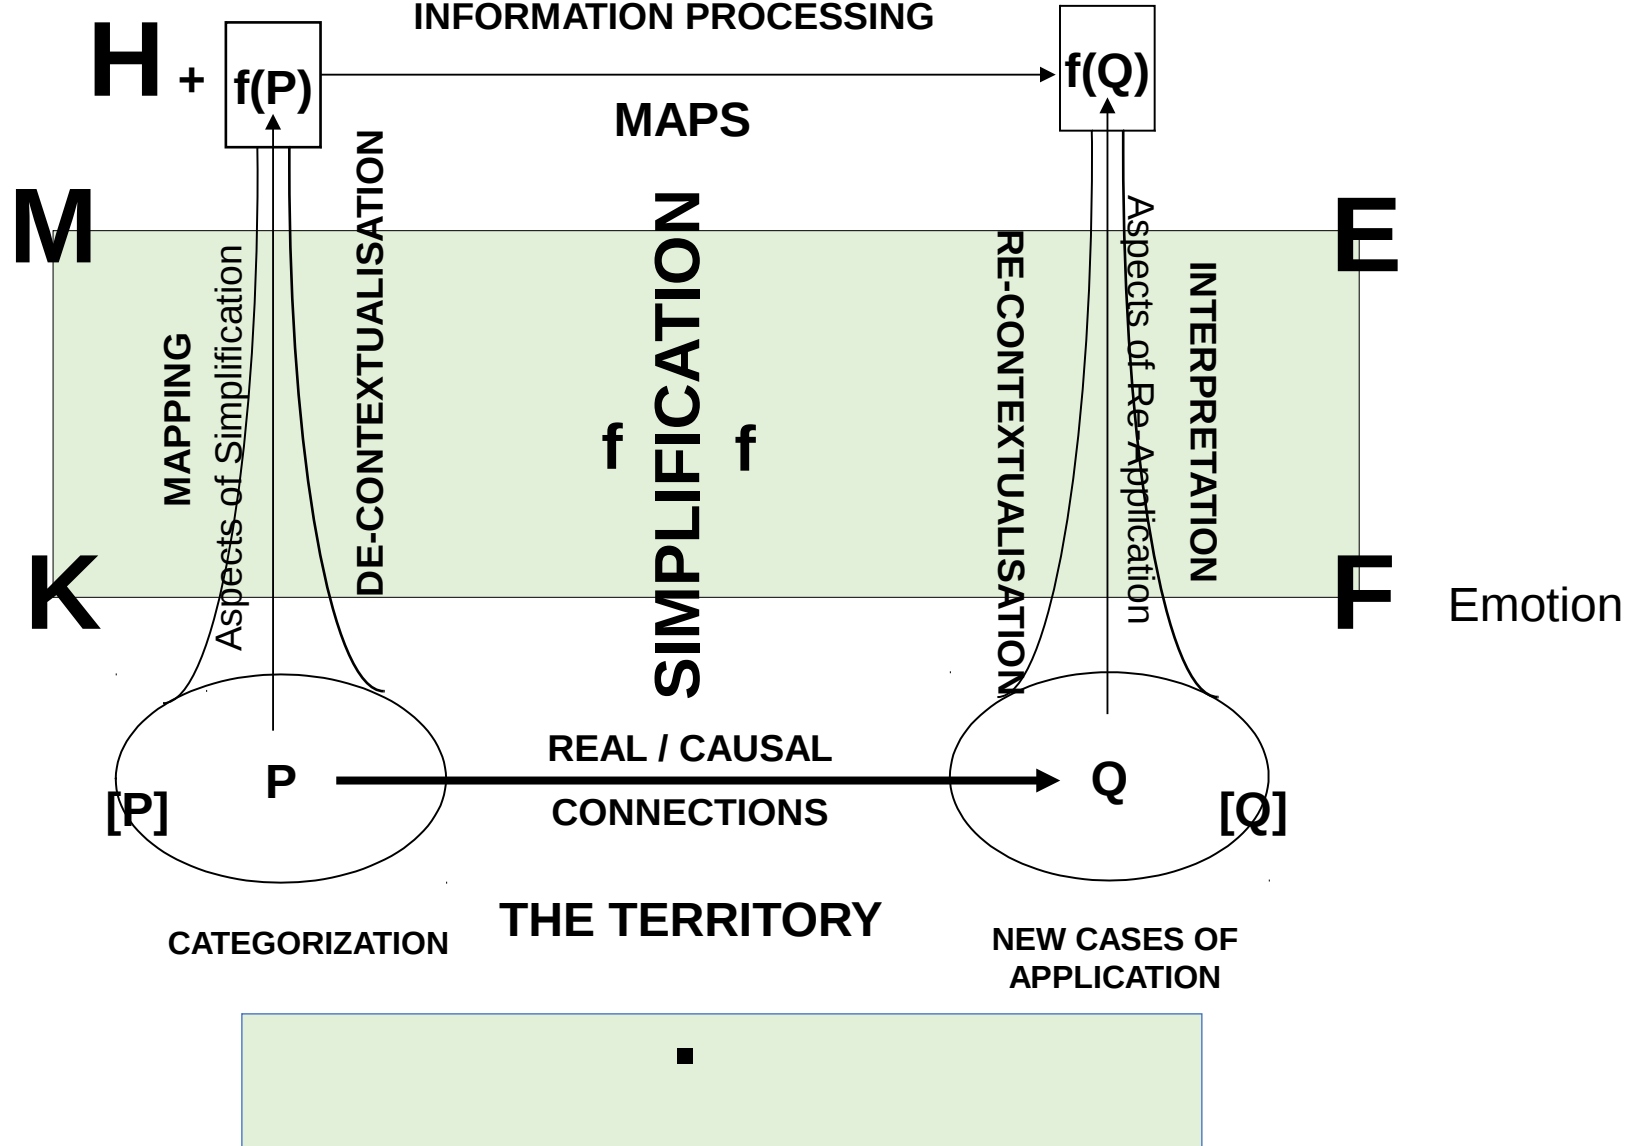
INFORMATION PROCESSING

H + f(P)

f(Q)

MAPS

M

E

MAPPING

Aspects of Simplification

DE-CONTEXTUALISATION

SIMPLIFICATION

f f

RE-CONTEXTUALISATION

Aspects of Re-Application

INTERPRETATION

K

F Emotion

REAL / CAUSAL

CONNECTIONS

[P] P

Q [Q]

THE TERRITORY

CATEGORIZATION

NEW CASES OF APPLICATION